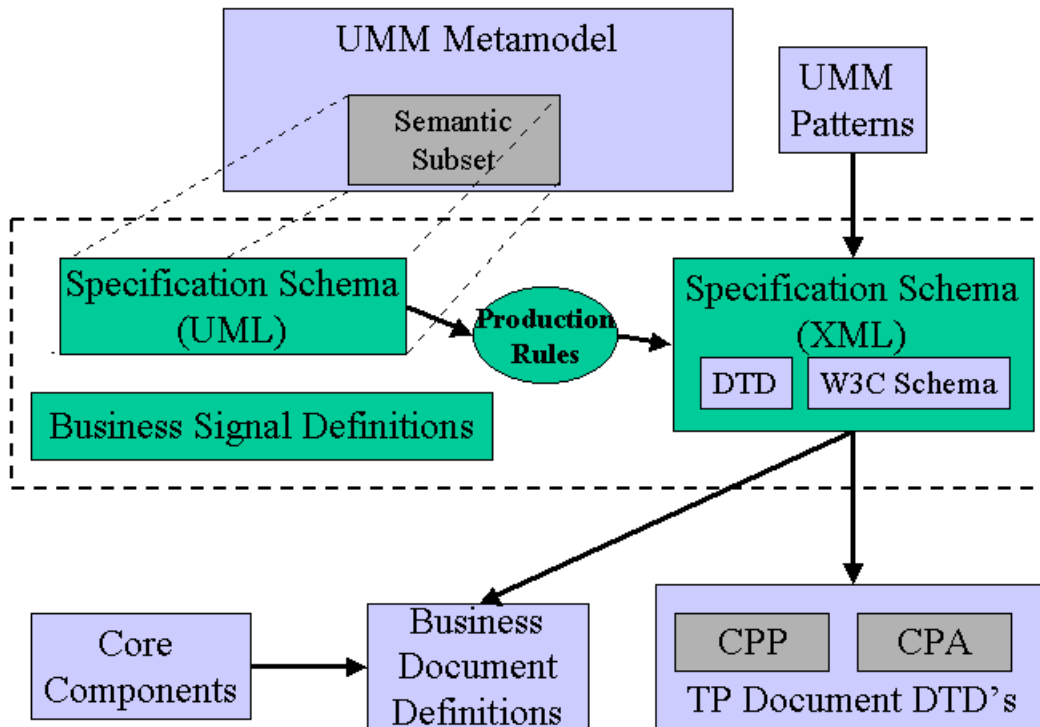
UMM Metamodel

Semantic Subset

UMM Patterns

Specification Schema (UML)

Production Rules

Specification Schema (XML)

DTD

W3C Schema

Business Signal Definitions

Core Components

Business Document Definitions

CPP

CPA

TP Document DTD's